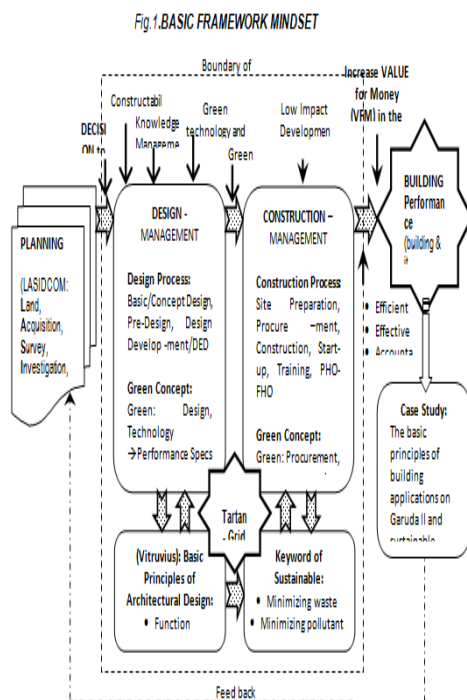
Fig.1.BASIC FRAMEWORK MINDSET

Boundary of

Constructabil

Knowledge Manageme

Green technology and

Green

Low Impact Developmen

Increase VALUE for Money (VFM) in the

DECISI ON to

PLANNING

(LASIDCOM: Land, Acquisition, Survey, Investigation,

DESIGN - MANAGEMENT

Design Process: Basic/Concept Design, Pre-Design, Design Develop -ment/DED

Green Concept: Green: Design, Technology →Performance Specs

CONSTRUCTION – MANAGEMENT

Construction Process: Site Preparation, Procure -ment, Construction, Start-up, Training, PHO-FHO

Green Concept: Green: Procurement,

BUILDING Performan ce (building & it

• Efficient
• Effective
• Accounta

Case Study: The basic principles of building applications on Garuda II and

Tartan - Grid

(Vitruvius): Basic Principles of Architectural Design:
• Function

Keyword of Sustainable:
• Minimizing waste
• Minimizing pollutant

Feed back